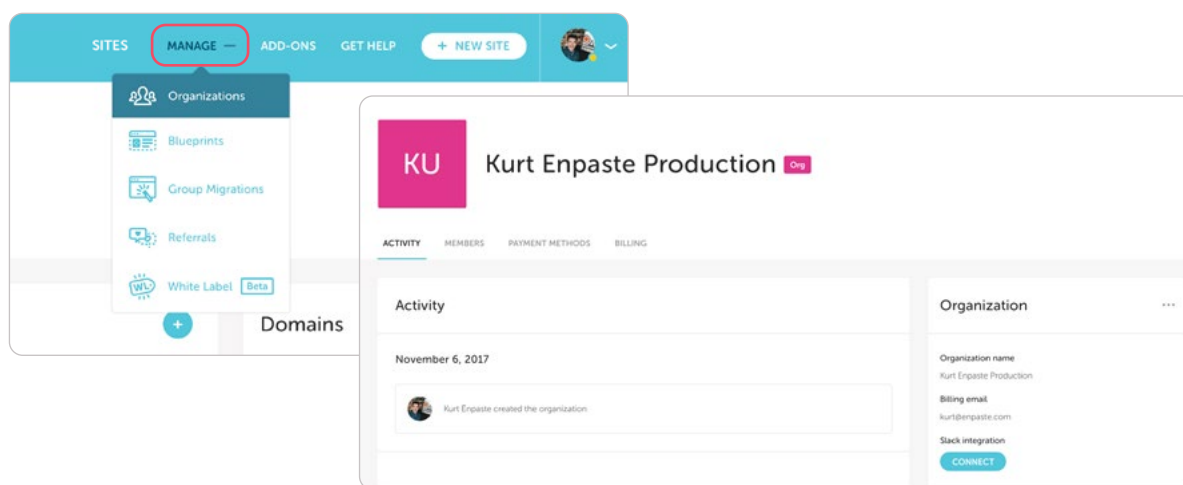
SITES MANAGE ADD-ONS GET HELP + NEW SITE

Organizations

Blueprints

Group Migrations

Referrals

WL White Label Beta

+

Domains

KU

Kurt Enpaste Production Org

ACTIVITY MEMBERS PAYMENT METHODS BILLING

Activity

November 6, 2017

Kurt Enpaste created the organization

Organization ···

Organization name

Kurt Enpaste Production

Billing email

kurt@enpaste.com

Slack integration

CONNECT